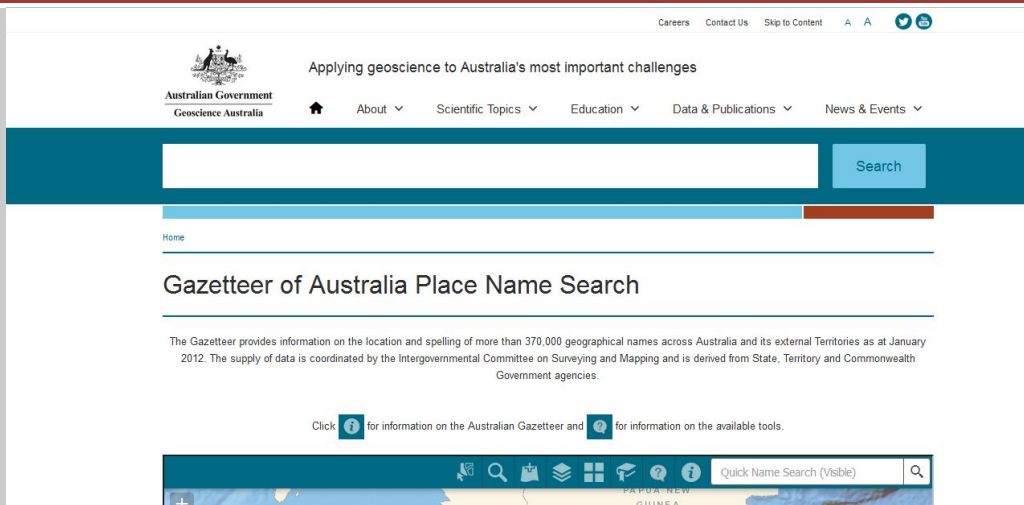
Careers Contact Us Skip to Content A A

Australian Government
Geoscience Australia

Applying geoscience to Australia's most important challenges

About Scientific Topics Education Data & Publications News & Events

Search

Home

Gazetteer of Australia Place Name Search

The Gazetteer provides information on the location and spelling of more than 370,000 geographical names across Australia and its external Territories as at January 2012. The supply of data is coordinated by the Intergovernmental Committee on Surveying and Mapping and is derived from State, Territory and Commonwealth Government agencies.

Click for information on the Australian Gazetteer and for information on the available tools.

Quick Name Search (Visible)

+

PAPUA NEW GUINEA